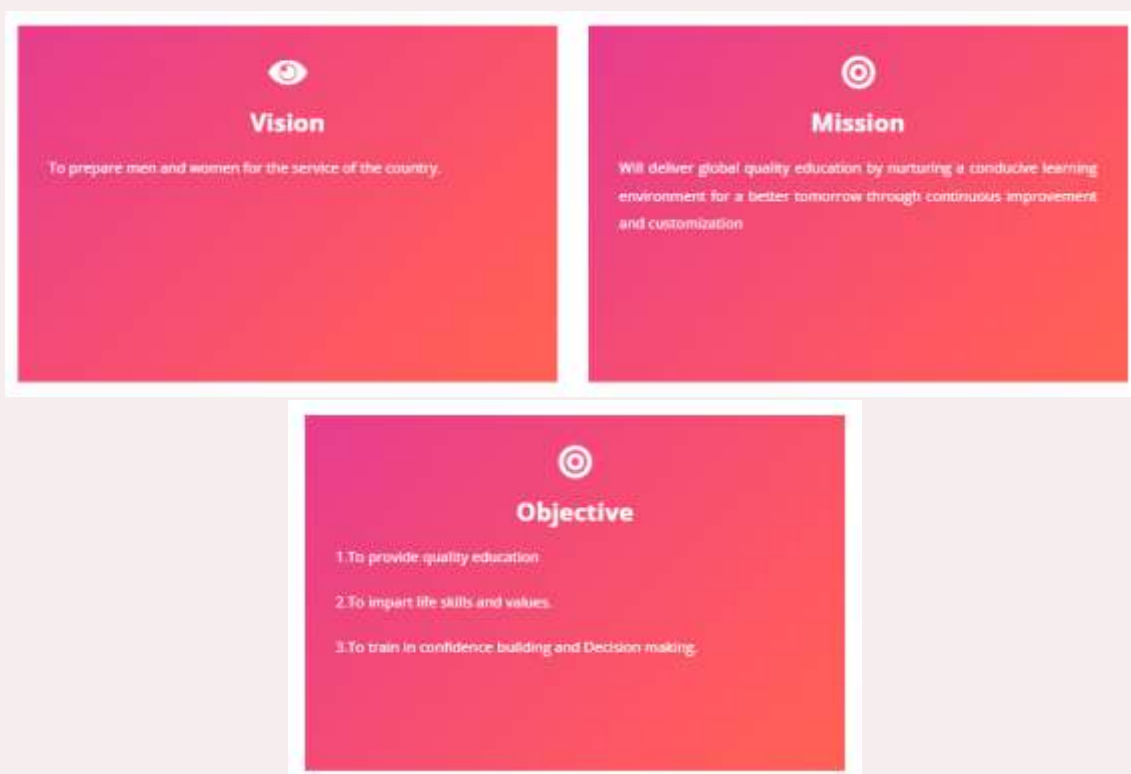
Vision

To prepare men and women for the service of the country.

Mission

Will deliver global quality education by nurturing a conducive learning environment for a better tomorrow through continuous improvement and customization

Objective

1.To provide quality education

2.To impart life skills and values.

3.To train in confidence building and Decision making.